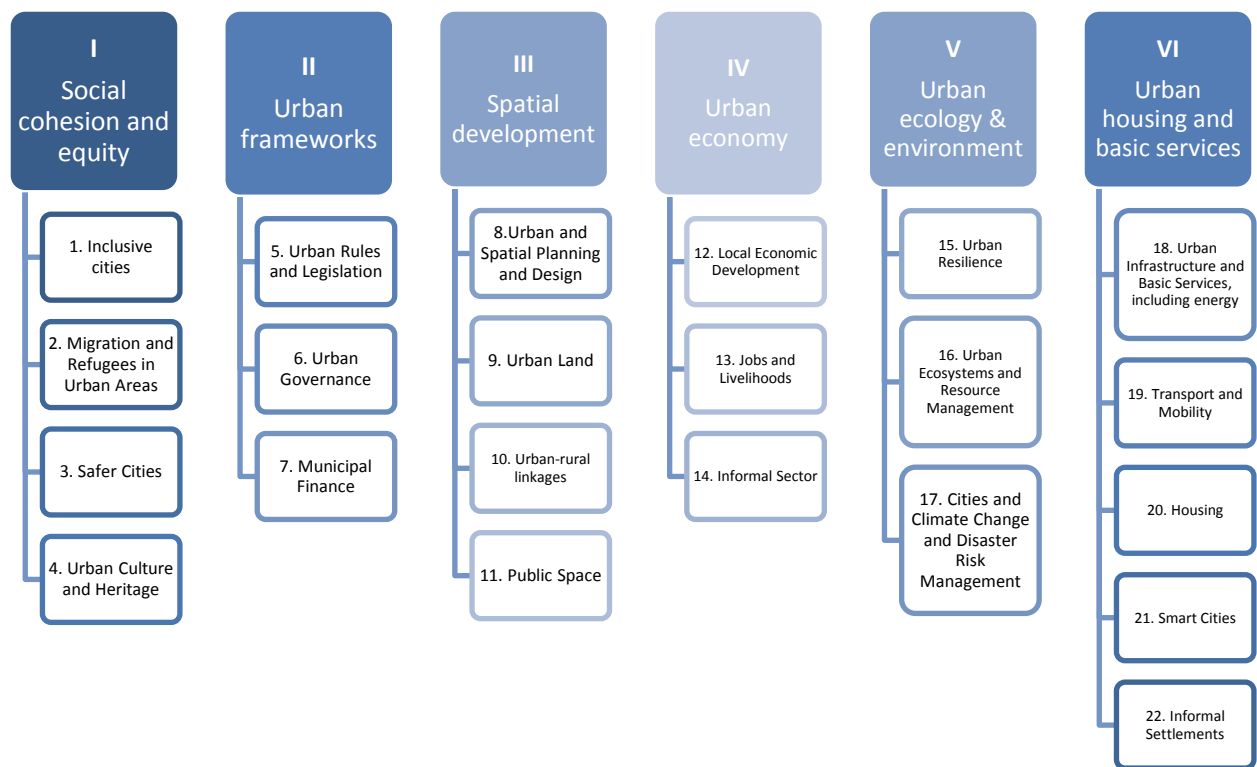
I
Social cohesion and equity

1. Inclusive cities

2. Migration and Refugees in Urban Areas

3. Safer Cities

4. Urban Culture and Heritage

II
Urban frameworks

5. Urban Rules and Legislation

6. Urban Governance

7. Municipal Finance

III
Spatial development

8.Urban and Spatial Planning and Design

9. Urban Land

10. Urban-rural linkages

11. Public Space

IV
Urban economy

12. Local Economic Development

13. Jobs and Livelihoods

14. Informal Sector

V
Urban ecology & environment

15. Urban Resilience

16. Urban Ecosystems and Resource Management

17. Cities and Climate Change and Disaster Risk Management

VI
Urban housing and basic services

18. Urban Infrastructure and Basic Services, including energy

19. Transport and Mobility

20. Housing

21. Smart Cities

22. Informal Settlements